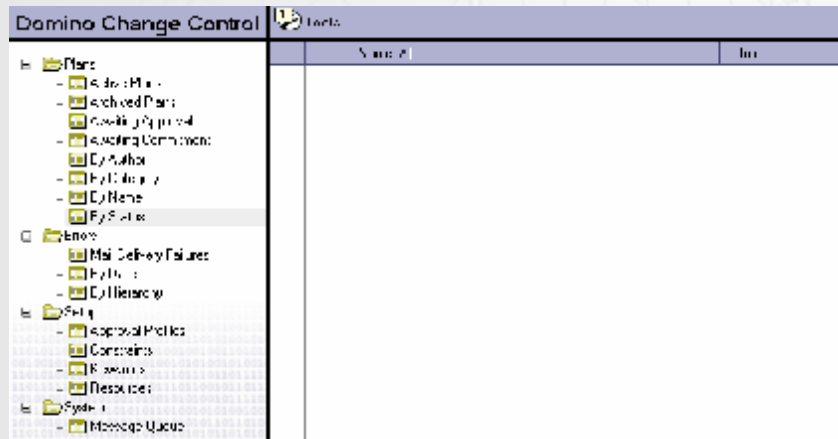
Domino Change Control

Tools

Name

Plans
Active Plans
Archived Plans
Awaiting Approval
Awaiting Commitment
By Author
By Category
By Name
By Status
Errors
Mail Delivery Failures
By Date
By Hierarchy
Setup
Approval Profiles
Constraints
Reasons
Resources
System
Message Queue